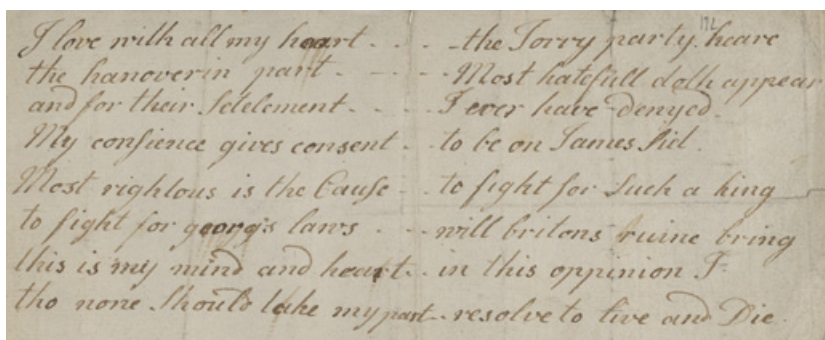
172

I love with all my heart - - - the Torry party heare
the hanover in part - - - Most hatefull doth appear
and for their Setelement - - I ever have denyed.
My consience gives consent - to be on James Sid.
Most rightous is the Cause - to fight for Such a king
to fight for georg's laws - - will britons ruine bring
this is my mind and heart - - in this oppinion I
tho none Should take my part - resolve to live and Die.